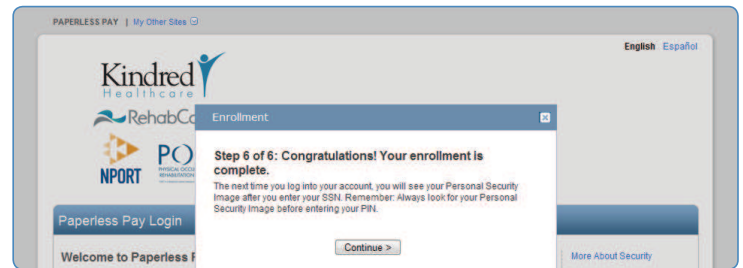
PAPERLESS PAY | My Other Sites

English Español

Kindred Healthcare

RehabCa

NPORT

PO

PHYSICAL OCCU REHABILITATION

Enrollment

Step 6 of 6: Congratulations! Your enrollment is complete.

The next time you log into your account, you will see your Personal Security Image after you enter your SSN. Remember: Always look for your Personal Security Image before entering your PIN.

Continue >

Paperless Pay Login

Welcome to Paperless P

More About Security